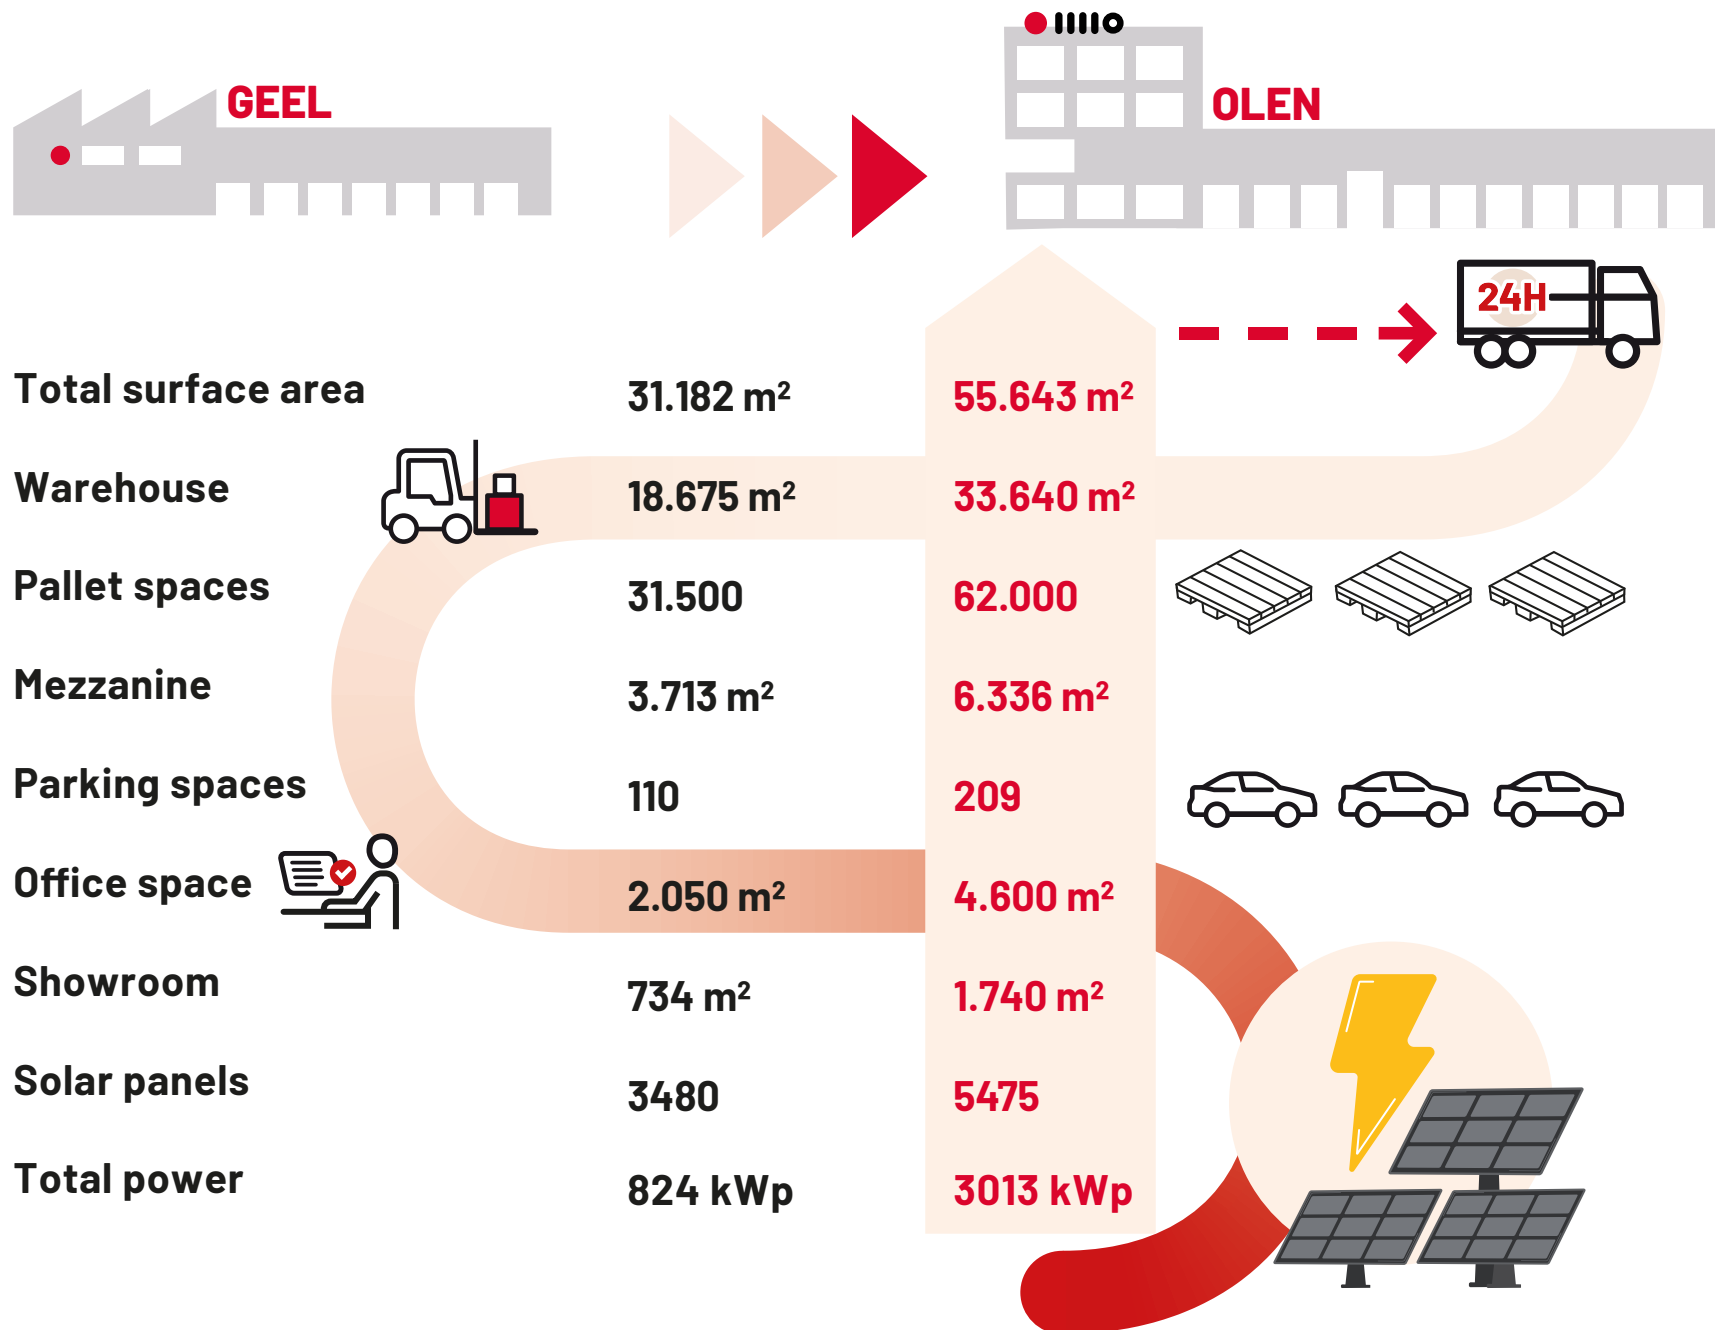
GEEL

OLEN

24H

| | GEEL | OLEN |
|---|---|---|
| Total surface area | 31.182 m² | 55.643 m² |
| Warehouse | 18.675 m² | 33.640 m² |
| Pallet spaces | 31.500 | 62.000 |
| Mezzanine | 3.713 m² | 6.336 m² |
| Parking spaces | 110 | 209 |
| Office space | 2.050 m² | 4.600 m² |
| Showroom | 734 m² | 1.740 m² |
| Solar panels | 3480 | 5475 |
| Total power | 824 kWp | 3013 kWp |